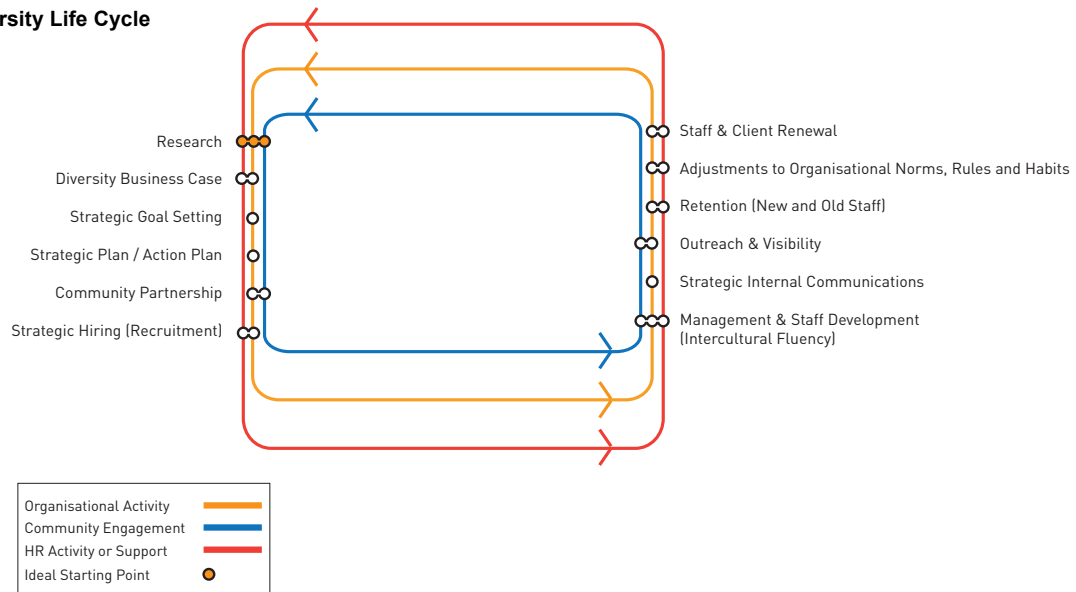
rsity Life Cycle

Research
Diversity Business Case
Strategic Goal Setting
Strategic Plan / Action Plan
Community Partnership
Strategic Hiring (Recruitment)

Staff & Client Renewal
Adjustments to Organisational Norms, Rules and Habits
Retention (New and Old Staff)
Outreach & Visibility
Strategic Internal Communications
Management & Staff Development (Intercultural Fluency)

Organisational Activity
Community Engagement
HR Activity or Support
Ideal Starting Point